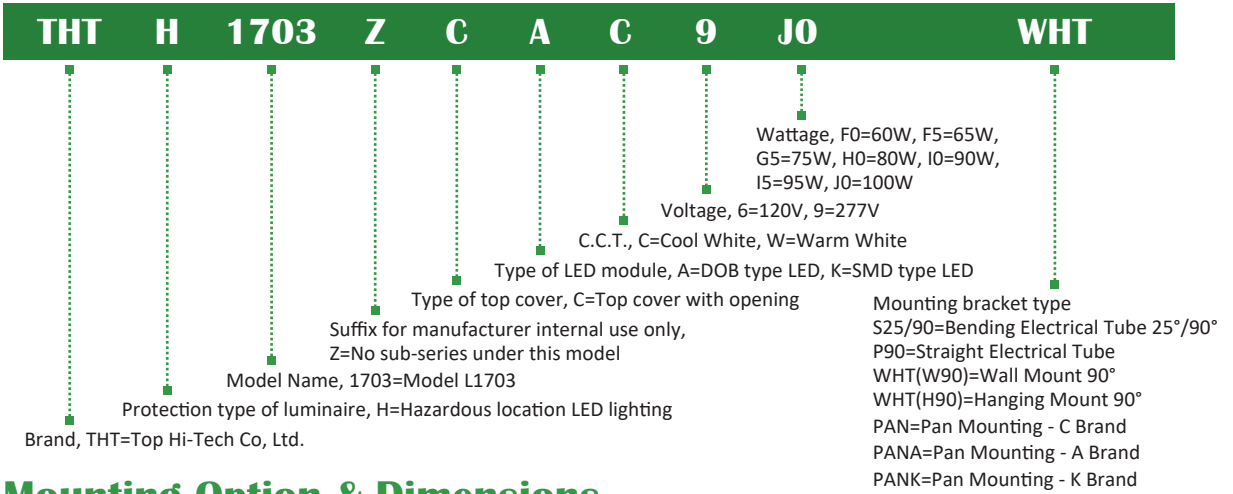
THT H 1703 Z C A C 9 J0 WHT

Wattage, F0=60W, F5=65W, G5=75W, H0=80W, I0=90W, I5=95W, J0=100W

Voltage, 6=120V, 9=277V

C.C.T., C=Cool White, W=Warm White

Type of LED module, A=DOB type LED, K=SMD type LED

Type of top cover, C=Top cover with opening

Suffix for manufacturer internal use only, Z=No sub-series under this model

Model Name, 1703=Model L1703

Protection type of luminaire, H=Hazardous location LED lighting

Brand, THT=Top Hi-Tech Co, Ltd.

Mounting bracket type
S25/90=Bending Electrical Tube 25°/90°
P90=Straight Electrical Tube
WHT(W90)=Wall Mount 90°
WHT(H90)=Hanging Mount 90°
PAN=Pan Mounting - C Brand
PANA=Pan Mounting - A Brand
PANK=Pan Mounting - K Brand

Mounting Option & Dimensions